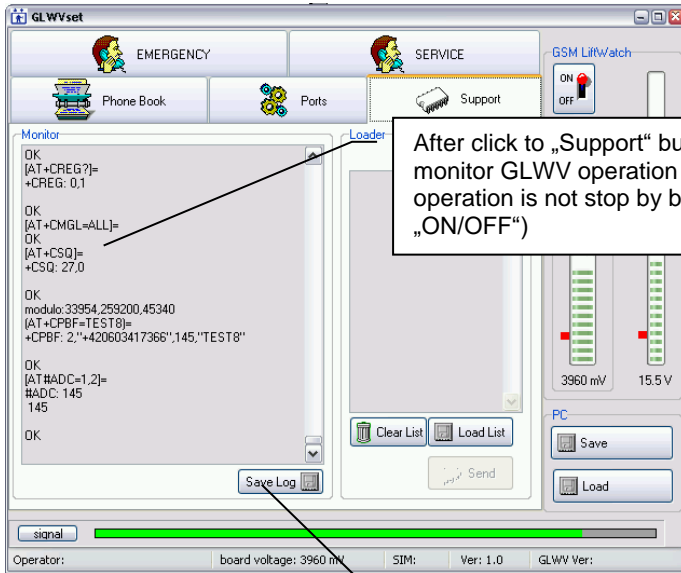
GLWVset

EMERGENCY

SERVICE

GSM LiftWatch

ON
OFF

Phone Book

Ports

Support

Monitor

OK
[AT+CREG?]=
+CREG: 0,1

OK
[AT+CMGL=ALL]=
OK
[AT+CSQ]=
+CSQ: 27,0

OK
modulo:33954,259200,45340
[AT+CPBF=TEST8]=
+CPBF: 2,"+420603417366",145,"TEST8"

OK
[AT#ADC=1,2]=
#ADC: 145
145

OK

Loader

After click to „Support" bu monitor GLWV operation operation is not stop by b „ON/OFF")

3960 mV

15.5 V

Clear List

Load List

Send

PC

Save

Load

Save Log

signal

Operator:

board voltage: 3960 mV

SIM:

Ver: 1.0

GLWV Ver: